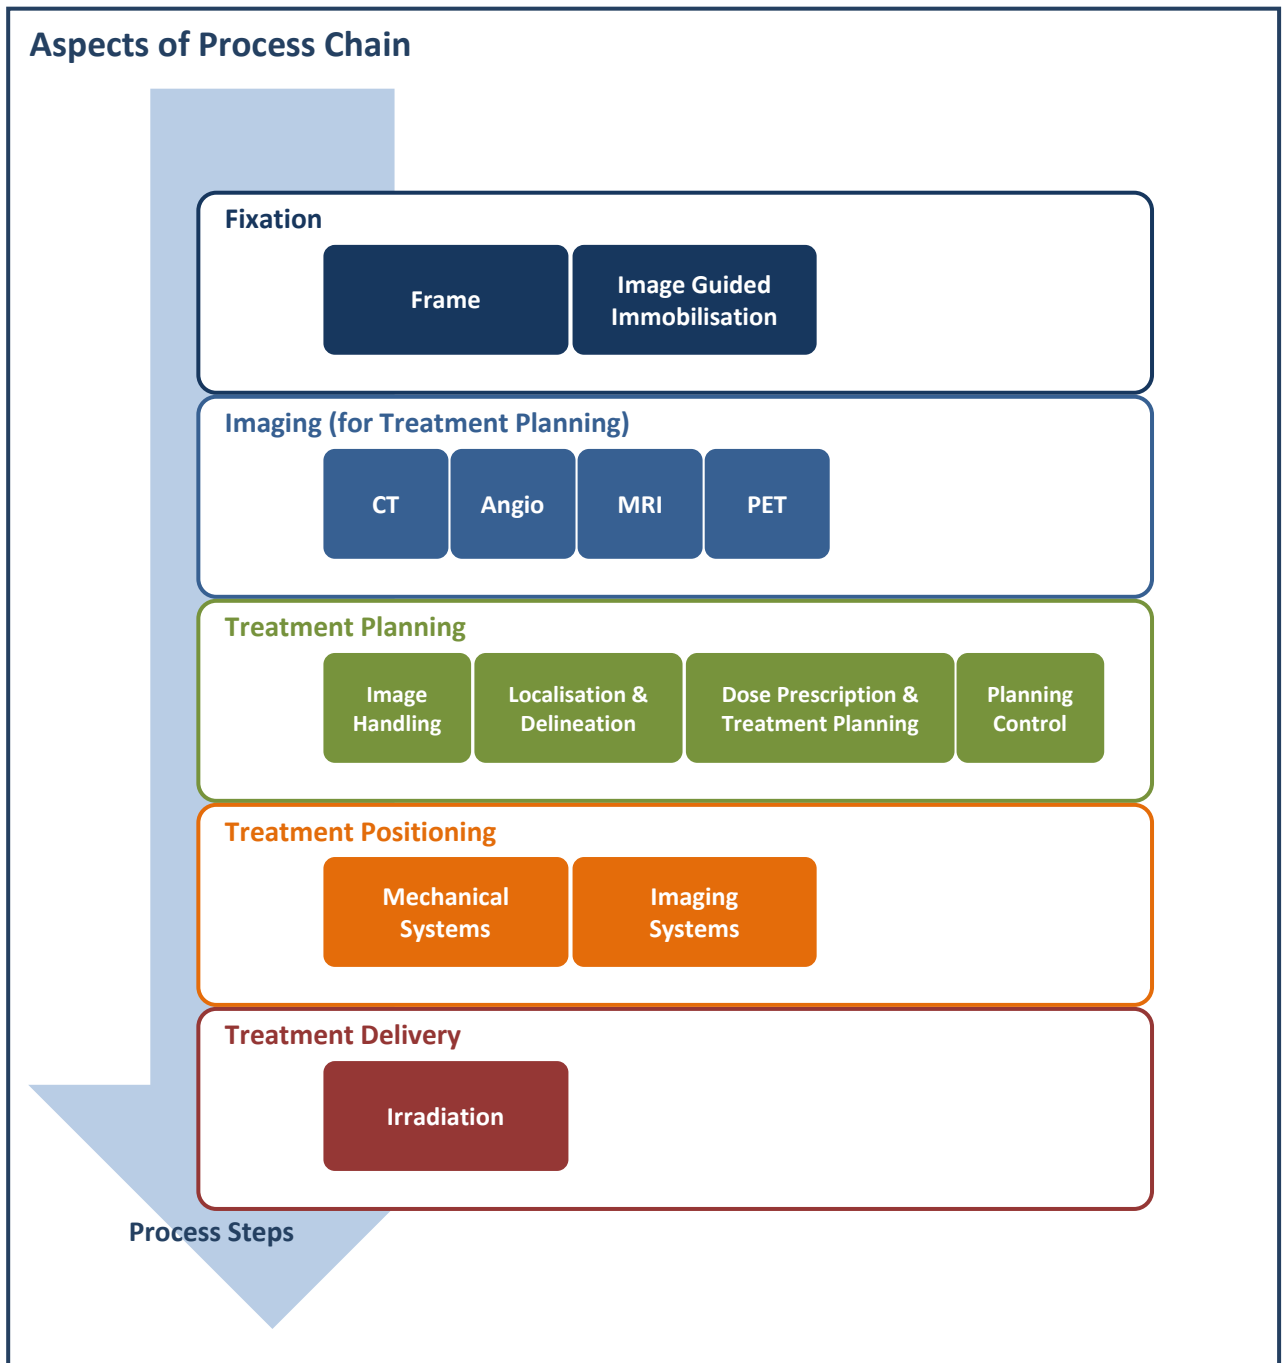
Aspects of Process Chain

Fixation

Frame

Image Guided Immobilisation

Imaging (for Treatment Planning)

CT

Angio

MRI

PET

Treatment Planning

Image Handling

Localisation & Delineation

Dose Prescription & Treatment Planning

Planning Control

Treatment Positioning

Mechanical Systems

Imaging Systems

Treatment Delivery

Irradiation

Process Steps